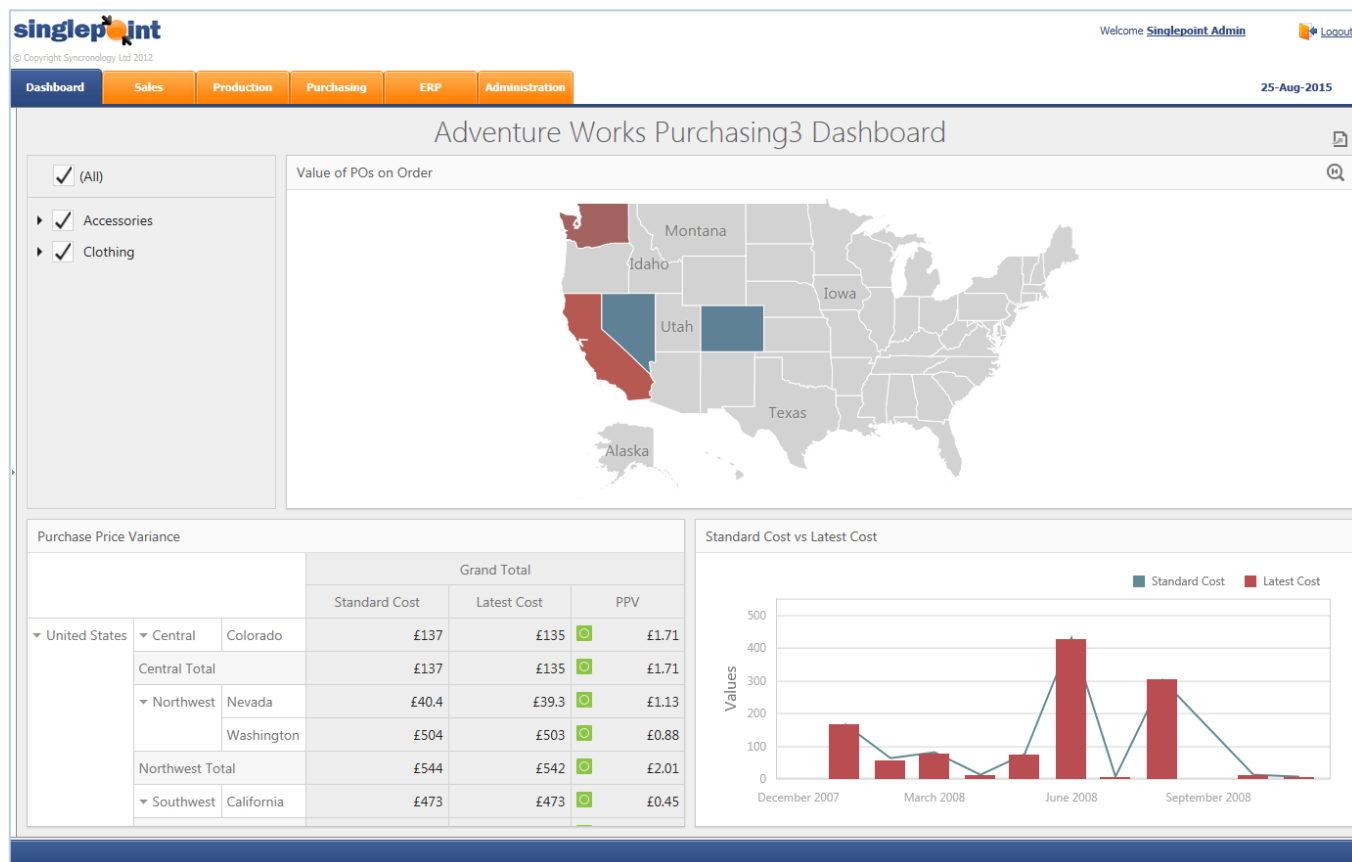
singlepoint
© Copyright Syncronology Ltd 2012

Welcome Singlepoint Admin
Logout

Dashboard Sales Production Purchasing ERP Administration

25-Aug-2015

Adventure Works Purchasing3 Dashboard

(All)
Accessories
Clothing

Value of POs on Order

Montana
Idaho
Iowa
Utah
Texas
Alaska

Purchase Price Variance

| | | | Grand Total | | |
|---|---|---|---|---|---|
| | | | Standard Cost | Latest Cost | PPV |
| United States | Central | Colorado | £137 | £135 | £1.71 |
| | Central Total | | £137 | £135 | £1.71 |
| | Northwest | Nevada | £40.4 | £39.3 | £1.13 |
| | | Washington | £504 | £503 | £0.88 |
| | Northwest Total | | £544 | £542 | £2.01 |
| | Southwest | California | £473 | £473 | £0.45 |

Standard Cost vs Latest Cost

Standard Cost Latest Cost

500
400
300
200
100
0
Values

December 2007 March 2008 June 2008 September 2008